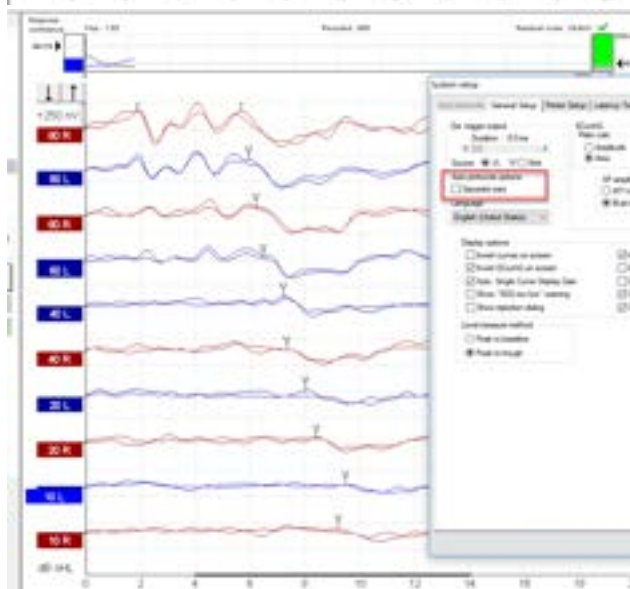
Response confidence

Recorded

Residual noise

+250 nV

80 R

80 L

60 R

40 L

40 L

40 R

30 L

20 R

10 L

10 R

dB nHL

0 2 4 6 8 10 12 14 16 18

System setup

General Setup

Printer Setup

Latency Te

Stimulus

Polarity

Rarefaction

Alternating

Test protocol options

Separate ears

Language

English (United States)

Display options

Invert curves on screen

Invert EcochG on screen

Single Curve Display Gain

Show "Will be lost" warning

Show rejection dialog

Level measure method

Peak to baseline

Peak to trough